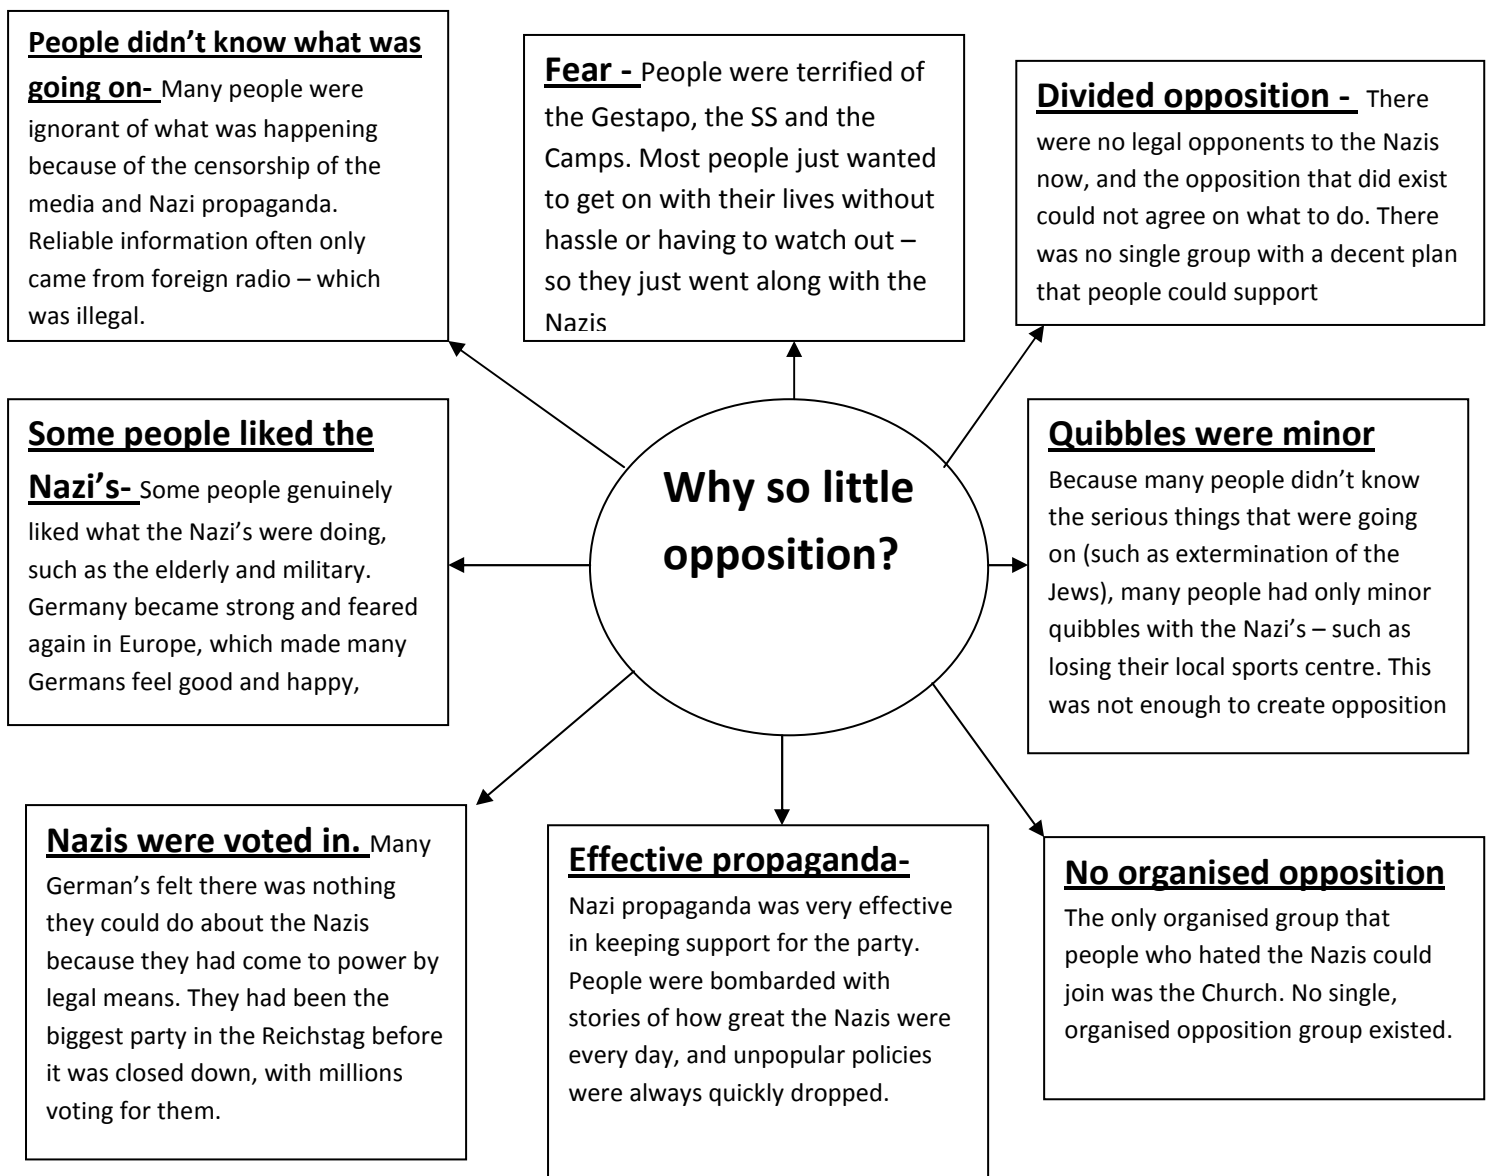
**People didn't know what was going on-** Many people were ignorant of what was happening because of the censorship of the media and Nazi propaganda. Reliable information often only came from foreign radio – which was illegal.

**Fear -** People were terrified of the Gestapo, the SS and the Camps. Most people just wanted to get on with their lives without hassle or having to watch out – so they just went along with the Nazis

**Divided opposition -** There were no legal opponents to the Nazis now, and the opposition that did exist could not agree on what to do. There was no single group with a decent plan that people could support

**Some people liked the Nazi's-** Some people genuinely liked what the Nazi's were doing, such as the elderly and military. Germany became strong and feared again in Europe, which made many Germans feel good and happy,

**Why so little opposition?**

**Quibbles were minor**
Because many people didn't know the serious things that were going on (such as extermination of the Jews), many people had only minor quibbles with the Nazi's – such as losing their local sports centre. This was not enough to create opposition

**Nazis were voted in.** Many German's felt there was nothing they could do about the Nazis because they had come to power by legal means. They had been the biggest party in the Reichstag before it was closed down, with millions voting for them.

**Effective propaganda-**
Nazi propaganda was very effective in keeping support for the party. People were bombarded with stories of how great the Nazis were every day, and unpopular policies were always quickly dropped.

**No organised opposition**
The only organised group that people who hated the Nazis could join was the Church. No single, organised opposition group existed.